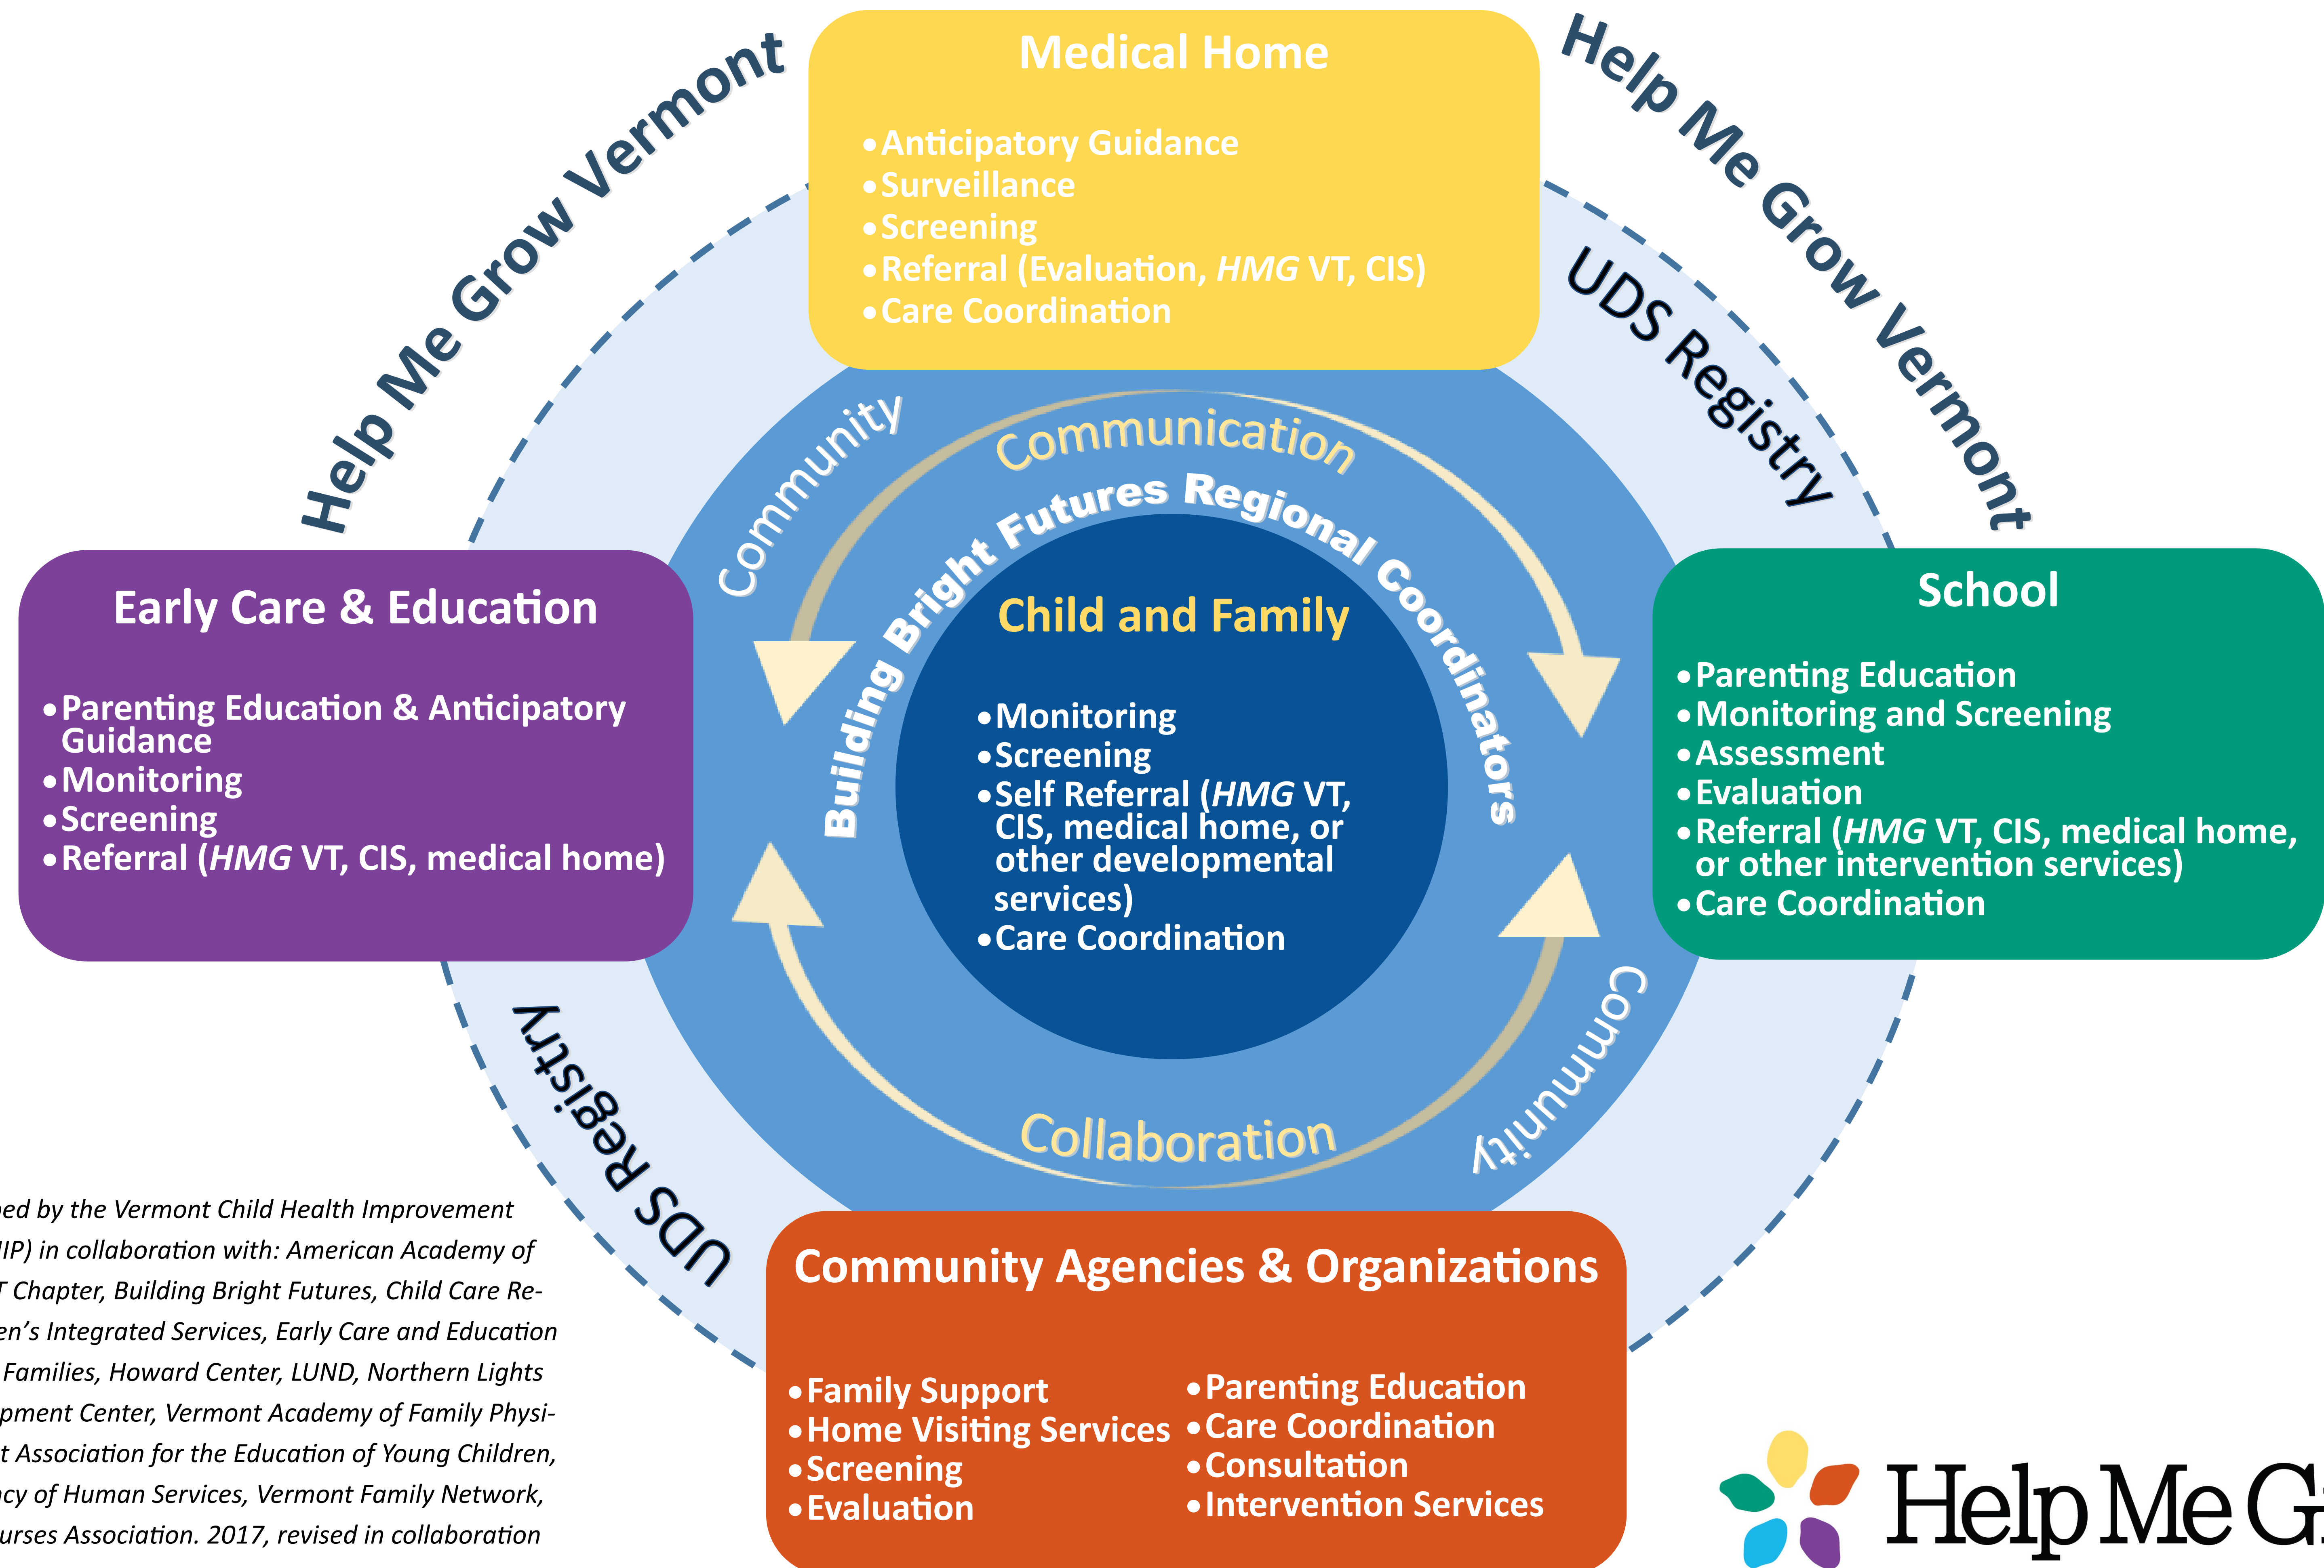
Help Me Grow Vermont

Medical Home

•Anticipatory Guidance
•Surveillance
•Screening
•Referral (Evaluation, *HMG* VT, CIS)
•Care Coordination

Help Me Grow Vermont

UDS Registry

Community

Communication

Building Bright Futures Regional Coordinators

Child and Family

•Monitoring
•Screening
•Self Referral (*HMG* VT, CIS, medical home, or other developmental services)
•Care Coordination

Early Care & Education

•Parenting Education & Anticipatory Guidance
•Monitoring
•Screening
•Referral (*HMG* VT, CIS, medical home)

School

•Parenting Education
•Monitoring and Screening
•Assessment
•Evaluation
•Referral (*HMG* VT, CIS, medical home, or other intervention services)
•Care Coordination

Collaboration

Community

UDS Registry

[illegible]ed by the Vermont Child Health Improvement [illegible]IP) in collaboration with: American Academy of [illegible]T Chapter, Building Bright Futures, Child Care Re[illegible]en's Integrated Services, Early Care and Education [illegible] Families, Howard Center, LUND, Northern Lights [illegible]pment Center, Vermont Academy of Family Physi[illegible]t Association for the Education of Young Children, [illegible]cy of Human Services, Vermont Family Network, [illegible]urses Association. 2017, revised in collaboration

Community Agencies & Organizations

•Family Support
•Home Visiting Services
•Screening
•Evaluation

•Parenting Education
•Care Coordination
•Consultation
•Intervention Services

Help Me G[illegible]